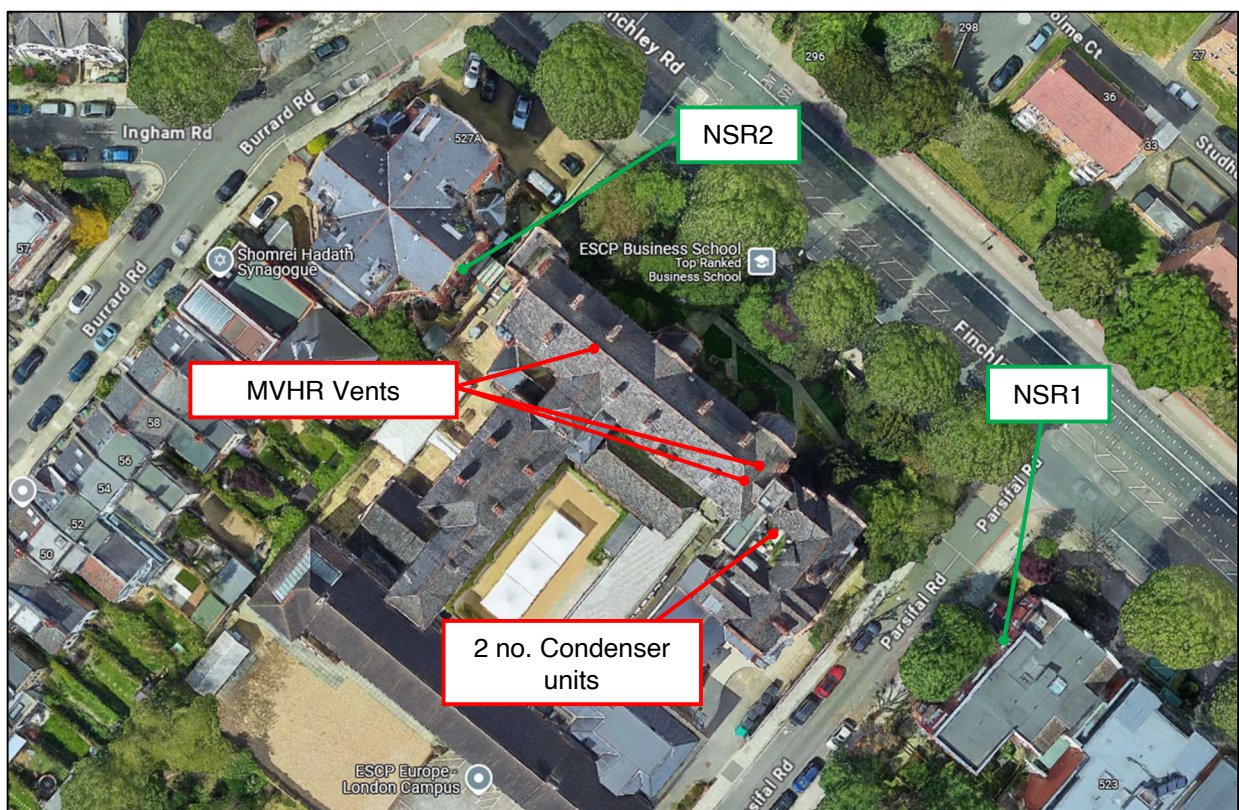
Finchley Rd

298

olme Ct

27

296

36

33

Studh

NSR2

Ingham Rd

Burrard Rd

527A

Shomrei Hadath Synagogue

ESCP Business School
Top Ranked Business School

57

Burrard Rd

Finchl

MVHR Vents

NSR1

58

56

54

Parsifal Rd

52

50

Parsifal Rd

2 no. Condenser units

rsifal Rd

523

ESCP Europe - London Campus